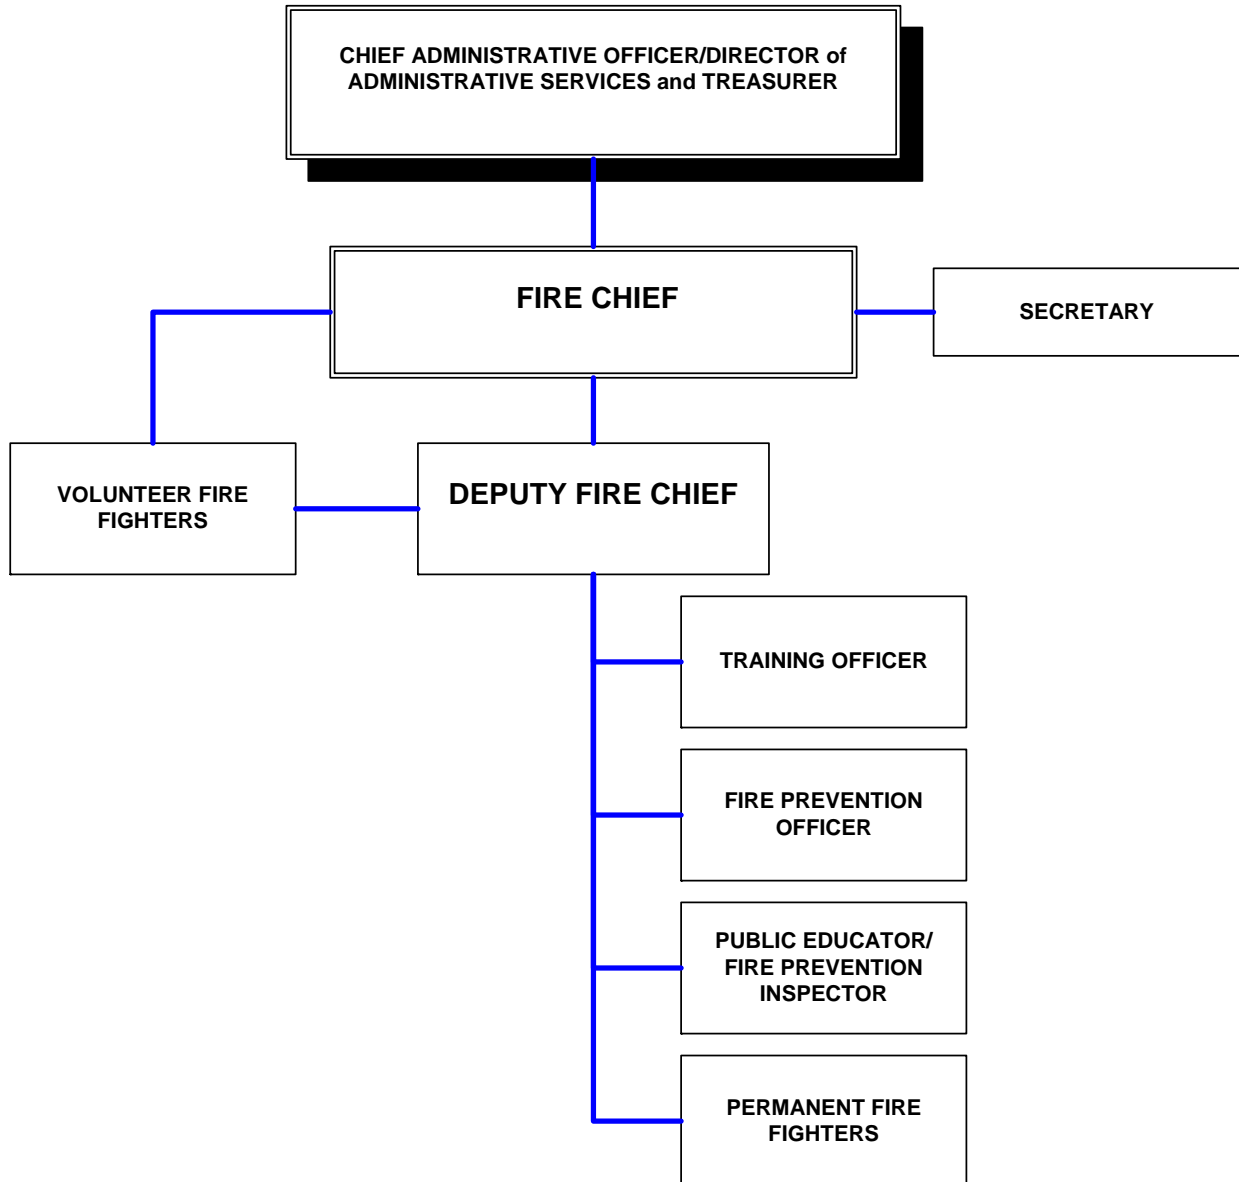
CHIEF ADMINISTRATIVE OFFICER/DIRECTOR of ADMINISTRATIVE SERVICES and TREASURER

FIRE CHIEF

SECRETARY

VOLUNTEER FIRE FIGHTERS

DEPUTY FIRE CHIEF

TRAINING OFFICER

FIRE PREVENTION OFFICER

PUBLIC EDUCATOR/ FIRE PREVENTION INSPECTOR

PERMANENT FIRE FIGHTERS